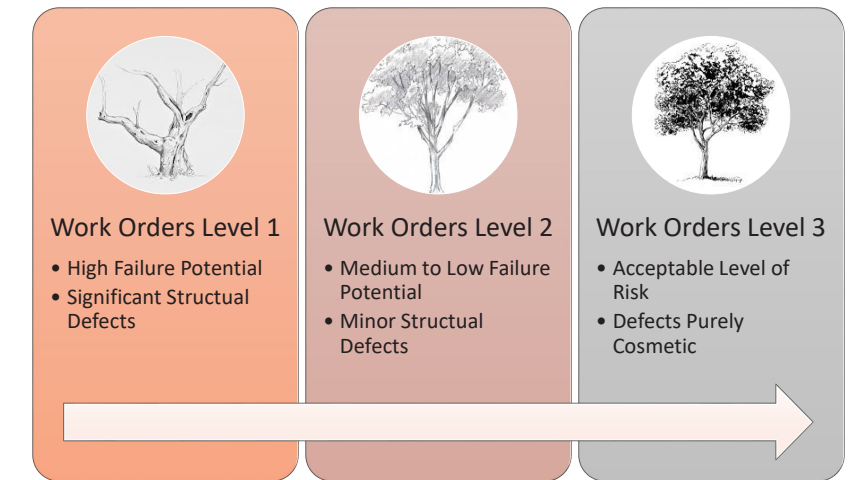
Work Orders Level 1

• High Failure Potential
• Significant Structual Defects

Work Orders Level 2

• Medium to Low Failure Potential
• Minor Structual Defects

Work Orders Level 3

• Acceptable Level of Risk
• Defects Purely Cosmetic